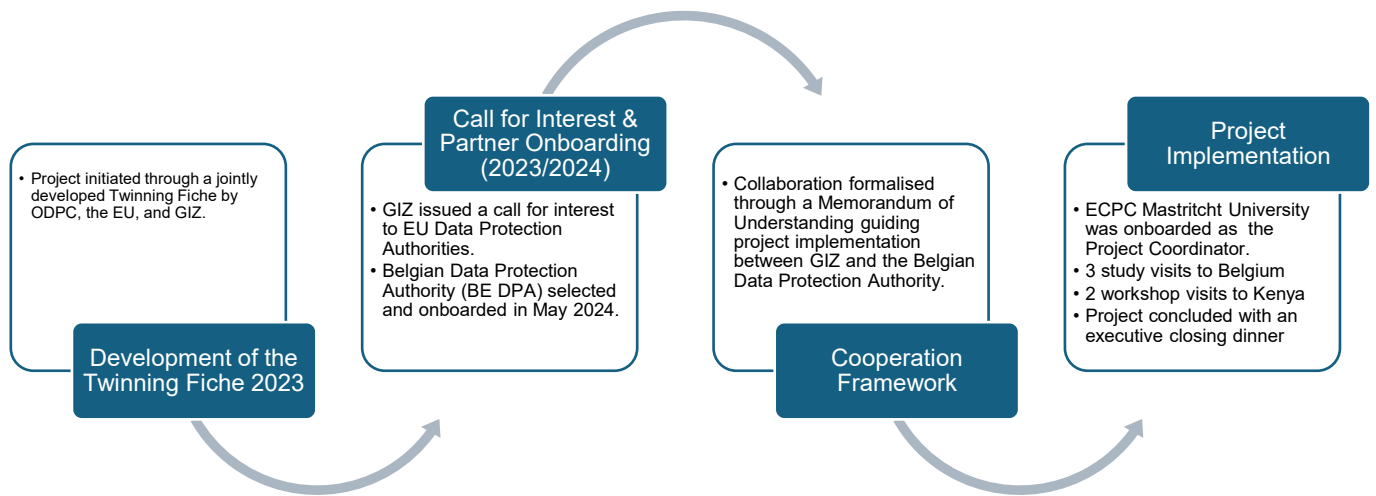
• Project initiated through a jointly developed Twinning Fiche by ODPC, the EU, and GIZ.

Development of the Twinning Fiche 2023

Call for Interest & Partner Onboarding (2023/2024)

• GIZ issued a call for interest to EU Data Protection Authorities.
• Belgian Data Protection Authority (BE DPA) selected and onboarded in May 2024.

• Collaboration formalised through a Memorandum of Understanding guiding project implementation between GIZ and the Belgian Data Protection Authority.

Cooperation Framework

Project Implementation

• ECPC Mastritcht University was onboarded as the Project Coordinator.
• 3 study visits to Belgium
• 2 workshop visits to Kenya
• Project concluded with an executive closing dinner